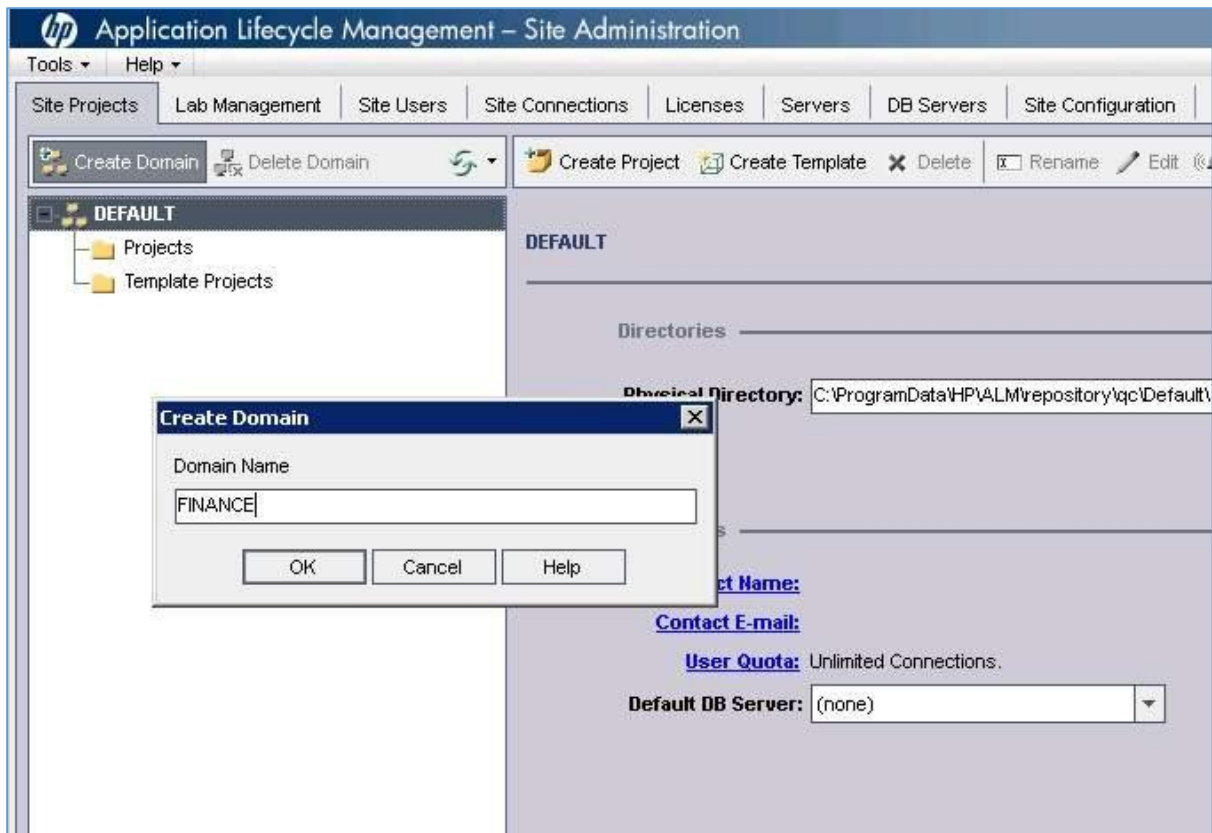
hp Application Lifecycle Management – Site Administration

Tools ▾ Help ▾

Site Projects | Lab Management | Site Users | Site Connections | Licenses | Servers | DB Servers | Site Configuration

Create Domain | Delete Domain

Create Project | Create Template | Delete | Rename | Edit

DEFAULT
Projects
Template Projects

DEFAULT

Directories

Physical Directory: C:\ProgramData\HP\ALM\repository\qc\Default\

Create Domain

Domain Name

FINANCE

OK | Cancel | Help

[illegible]s

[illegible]ct Name:

Contact E-mail:

User Quota: Unlimited Connections.

Default DB Server: (none)